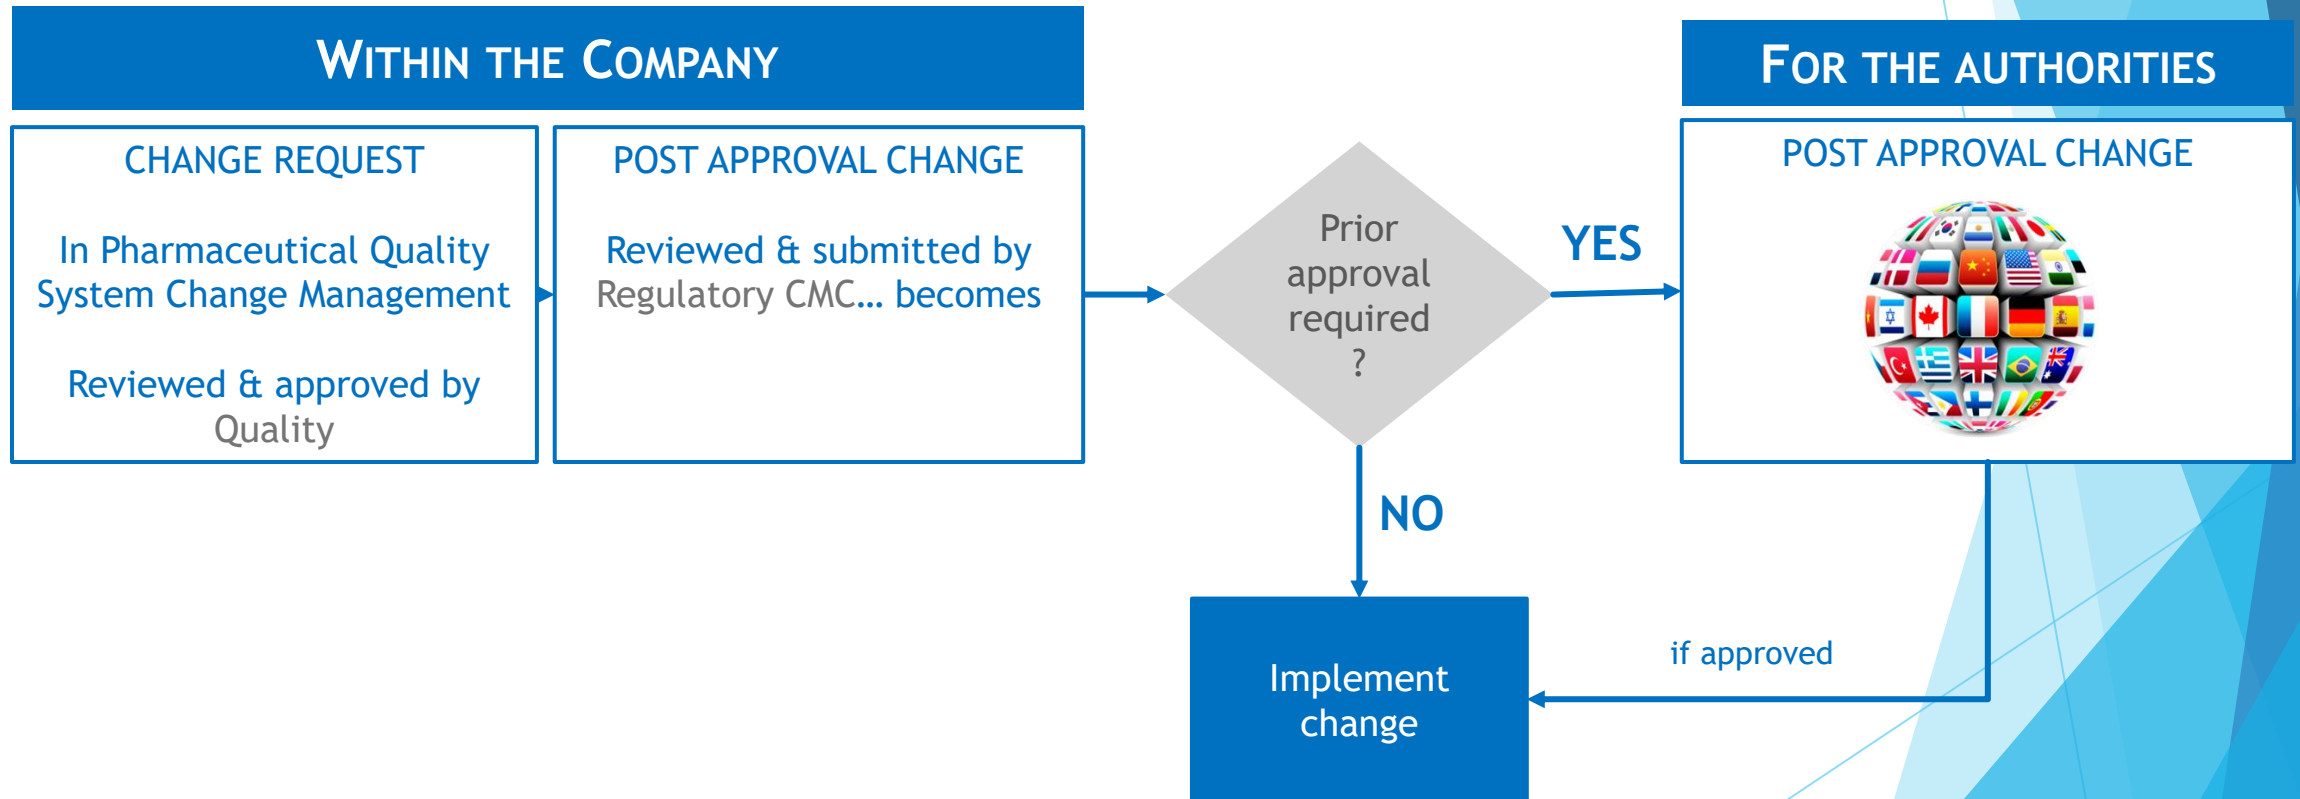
WITHIN THE COMPANY

CHANGE REQUEST

In Pharmaceutical Quality System Change Management

Reviewed & approved by Quality

POST APPROVAL CHANGE

Reviewed & submitted by Regulatory CMC… becomes

Prior approval required ?

YES

NO

FOR THE AUTHORITIES

POST APPROVAL CHANGE

Implement change

if approved